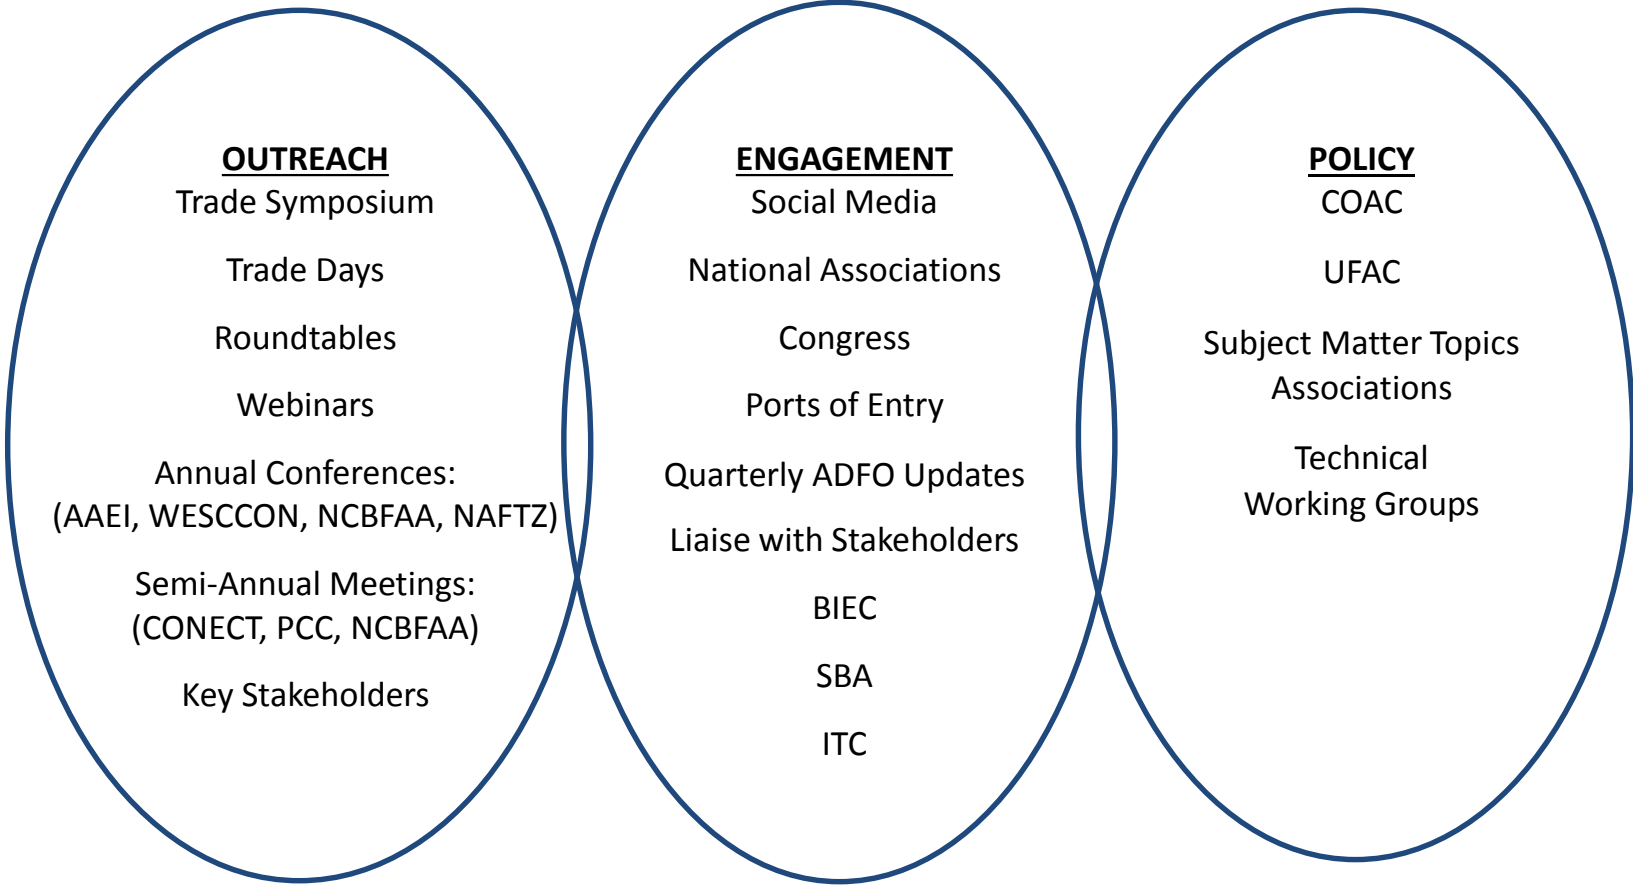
OUTREACH
Trade Symposium

Trade Days

Roundtables

Webinars

Annual Conferences: (AAEI, WESCCON, NCBFAA, NAFTZ)

Semi-Annual Meetings: (CONECT, PCC, NCBFAA)

Key Stakeholders

ENGAGEMENT
Social Media

National Associations

Congress

Ports of Entry

Quarterly ADFO Updates

Liaise with Stakeholders

BIEC

SBA

ITC

POLICY
COAC

UFAC

Subject Matter Topics Associations

Technical Working Groups